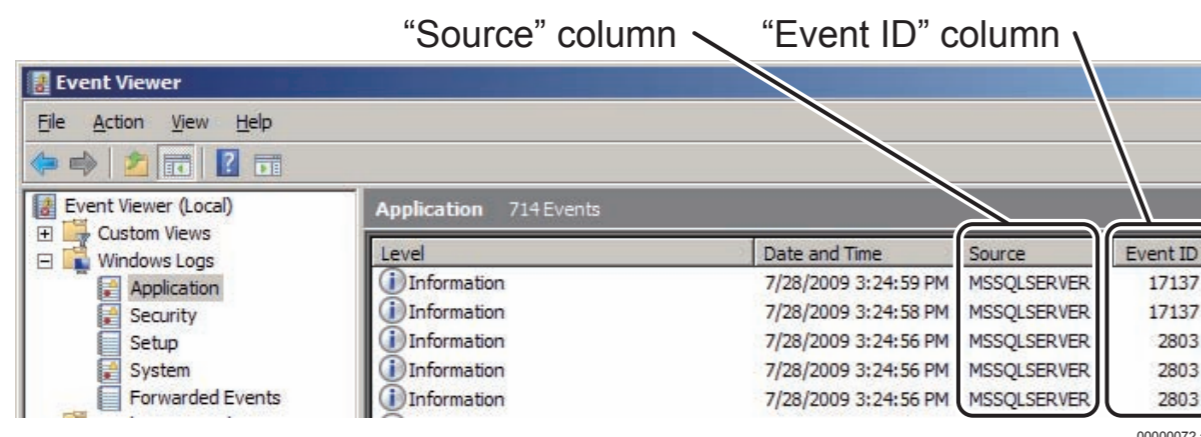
"Source" column "Event ID" column

Event Viewer

File Action View Help

Event Viewer (Local)
Custom Views
Windows Logs
Application
Security
Setup
System
Forwarded Events

Application 714 Events

| Level | Date and Time | Source | Event ID |
|---|---|---|---|
| Information | 7/28/2009 3:24:59 PM | MSSQLSERVER | 17137 |
| Information | 7/28/2009 3:24:58 PM | MSSQLSERVER | 17137 |
| Information | 7/28/2009 3:24:56 PM | MSSQLSERVER | 2803 |
| Information | 7/28/2009 3:24:56 PM | MSSQLSERVER | 2803 |
| Information | 7/28/2009 3:24:56 PM | MSSQLSERVER | 2803 |

00000072